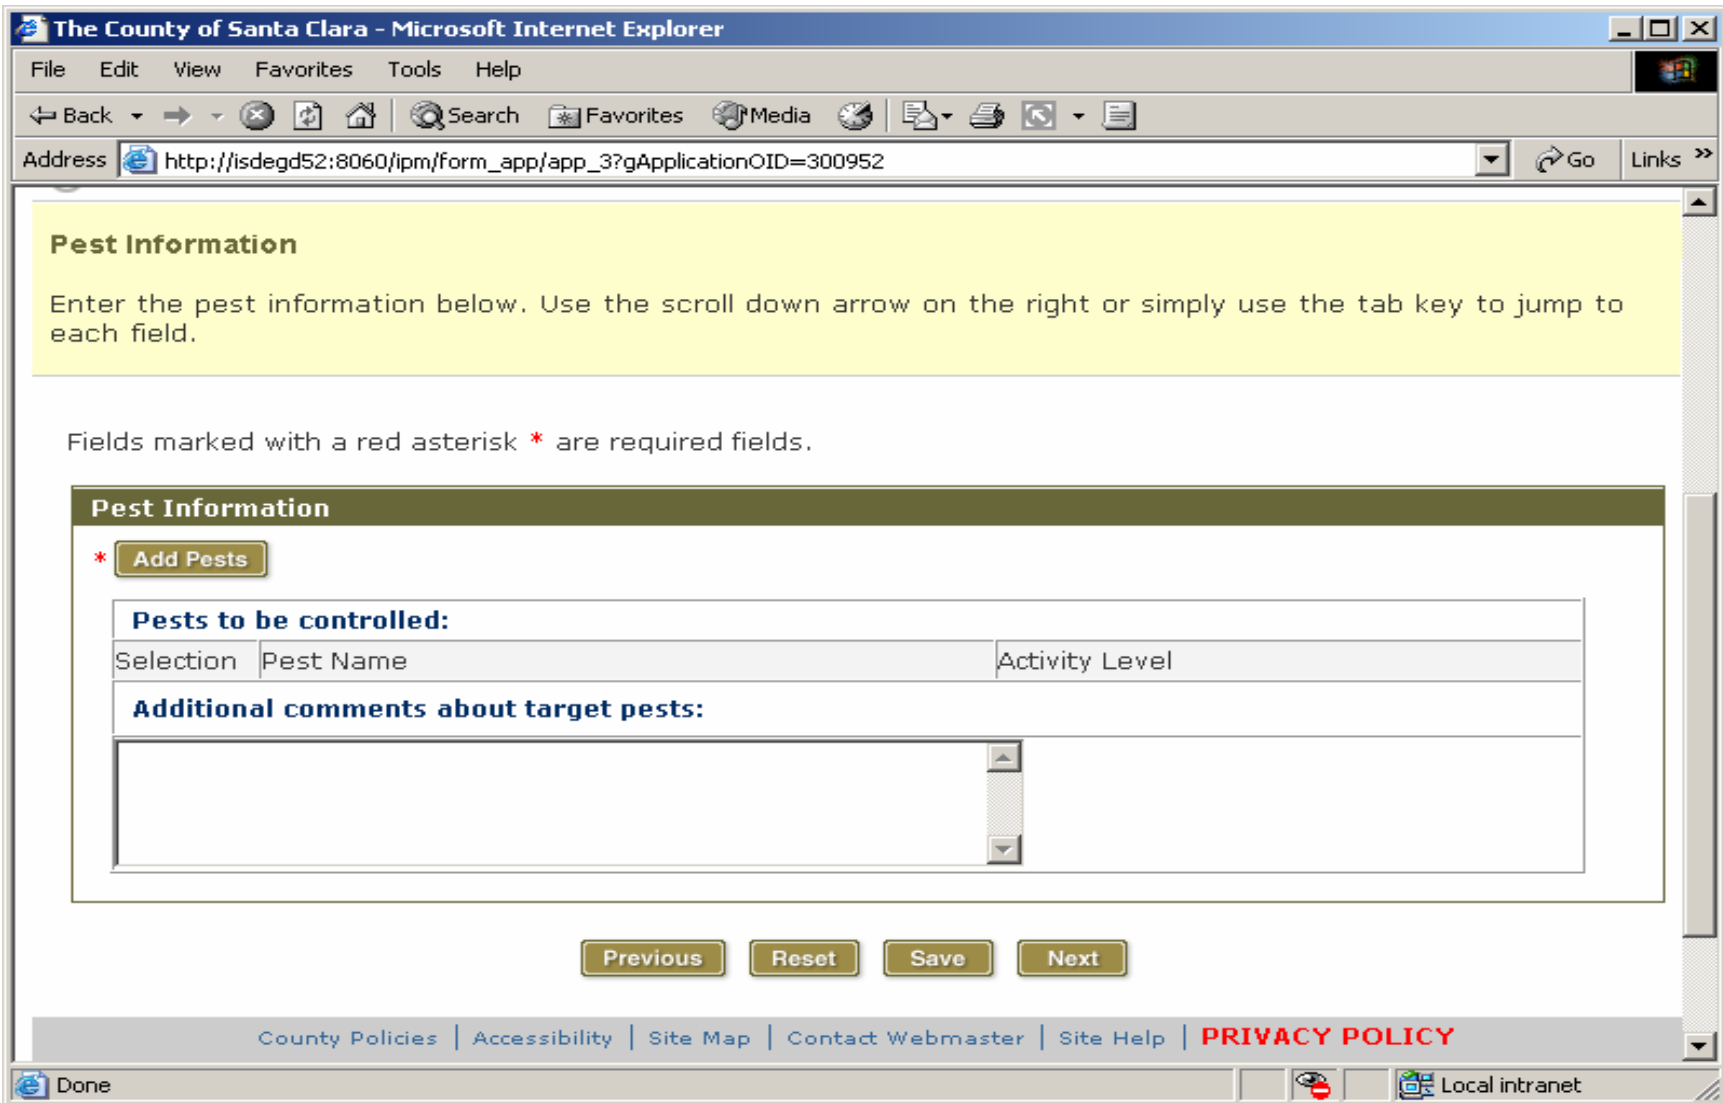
The County of Santa Clara - Microsoft Internet Explorer

File Edit View Favorites Tools Help

Back Search Favorites Media

Address http://isdegd52:8060/ipm/form_app/app_3?gApplicationOID=300952 Go Links »

Pest Information

Enter the pest information below. Use the scroll down arrow on the right or simply use the tab key to jump to each field.

Fields marked with a red asterisk * are required fields.

Pest Information

* Add Pests

Pests to be controlled:

| Selection | Pest Name | Activity Level |
|---|---|---|

Additional comments about target pests:

Previous Reset Save Next

County Policies | Accessibility | Site Map | Contact Webmaster | Site Help | PRIVACY POLICY

Done Local intranet